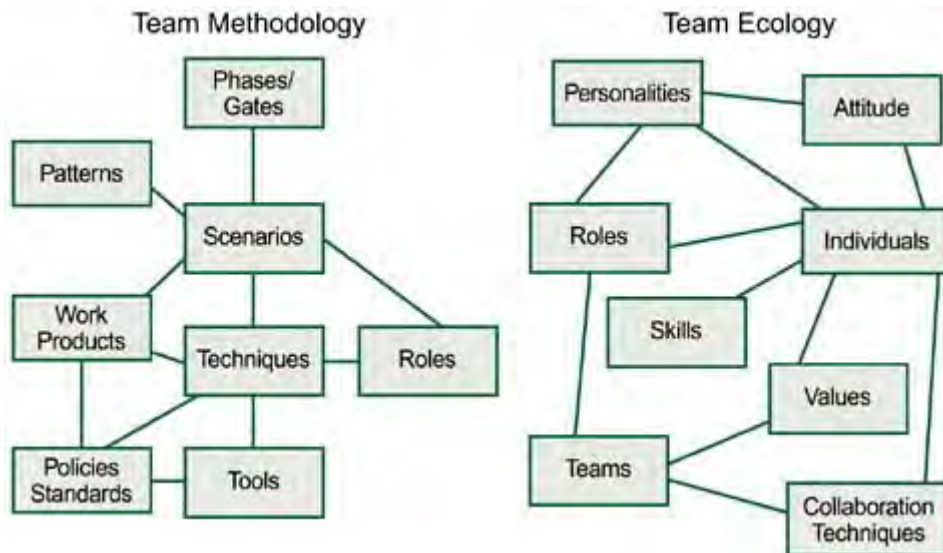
Team Methodology

Phases/ Gates

Patterns

Scenarios

Work Products

Techniques

Roles

Policies Standards

Tools

Team Ecology

Personalities

Attitude

Roles

Individuals

Skills

Values

Teams

Collaboration Techniques